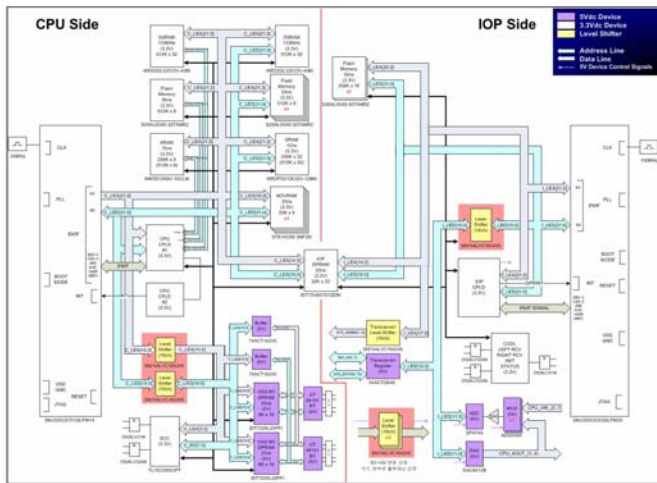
CPU Side

IOP Side

5Vdc Device
3.3Vdc Device
Level Shifter

Address Line
Data Line
5V Device Control Signals

CLK

PLL

BOOT MODE

INIT

RESET

CLK

PLL

BOOT MODE

RESET

INIT

JTAG

JTAG

CPU CPLD #1 (3.3V)

CPU CPLD #2 (3.3V)

IOP DPRAM

IOP CPLD (3.3V)

Level Shifter

Level Shifter

Level Shifter

Level Shifter

Level Shifter

Buffer

Buffer

Buffer

Transceiver Level Shifter

Transceiver Register

Flash Memory

Flash Memory

SRAM

SDRAM

SDRAM

NOVRAM

SDRAM

CODEC

CODEC

ADC

DAC

MUX

RESET

CPU_AIN_[0..7]

CPU_AOUT_[1..4]

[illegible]